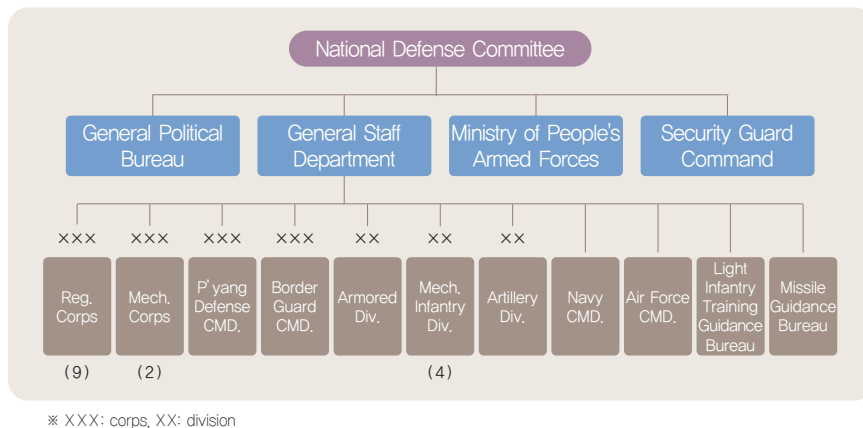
National Defense Committee

General Political Bureau

General Staff Department

Ministry of People's Armed Forces

Security Guard Command

XXX XXX XXX XXX XX XX XX

Reg. Corps

Mech. Corps

P'yang Defense CMD.

Border Guard CMD.

Armored Div.

Mech. Infantry Div.

Artillery Div.

Navy CMD.

Air Force CMD.

Light Infantry Training Guidance Bureau

Missile Guidance Bureau

(9) (2) (4)

※ XXX: corps, XX: division